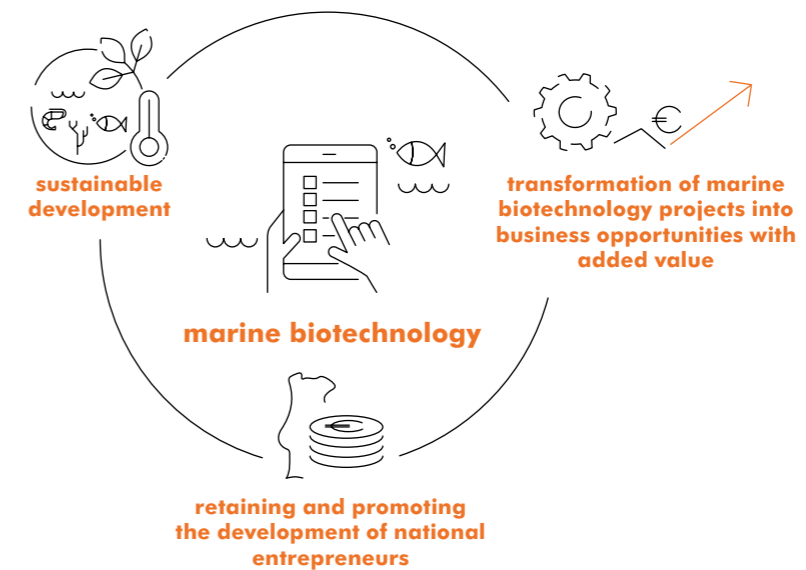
sustainable development

transformation of marine biotechnology projects into business opportunities with added value

marine biotechnology

retaining and promoting the development of national entrepreneurs